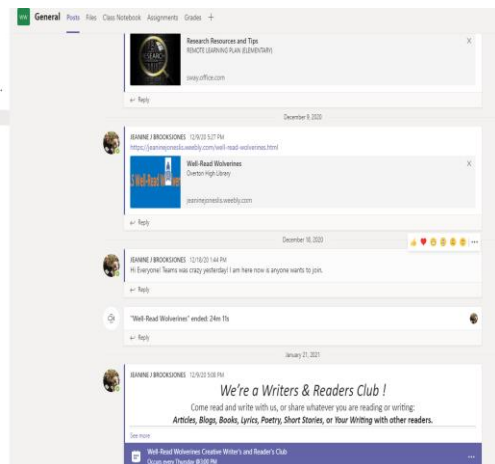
WW General Posts Files Class Notebook Assignments Grades +

RESEARCH
Research Resources and Tips
REMOTE LEARNING PLAN (ELEMENTARY)
sway.office.com
X

Reply

December 9, 2020

JEANINE J BROOKSJONES 12/9/20 5:27 PM
https://jeaninejonesdis.weebly.com/well-read-wolverines.html

Well-Read Wolverines
Overton High Library
jeaninejonesdis.weebly.com
X

Reply

December 10, 2020

JEANINE J BROOKSJONES 12/10/20 1:44 PM
Hi Everyone! Teams was crazy yesterday! I am here now is anyone wants to join.

Reply

"Well-Read Wolverines" ended: 24m 11s

Reply

January 21, 2021

JEANINE J BROOKSJONES 12/9/20 5:08 PM

We're a Writers & Readers Club !

Come read and write with us, or share whatever you are reading or writing:
Articles, Blogs, Books, Lyrics, Poetry, Short Stories, or Your Writing with other readers.

See more

Well-Read Wolverines Creative Writer's and Reader's Club
Occurs every Thursday @3:00 PM